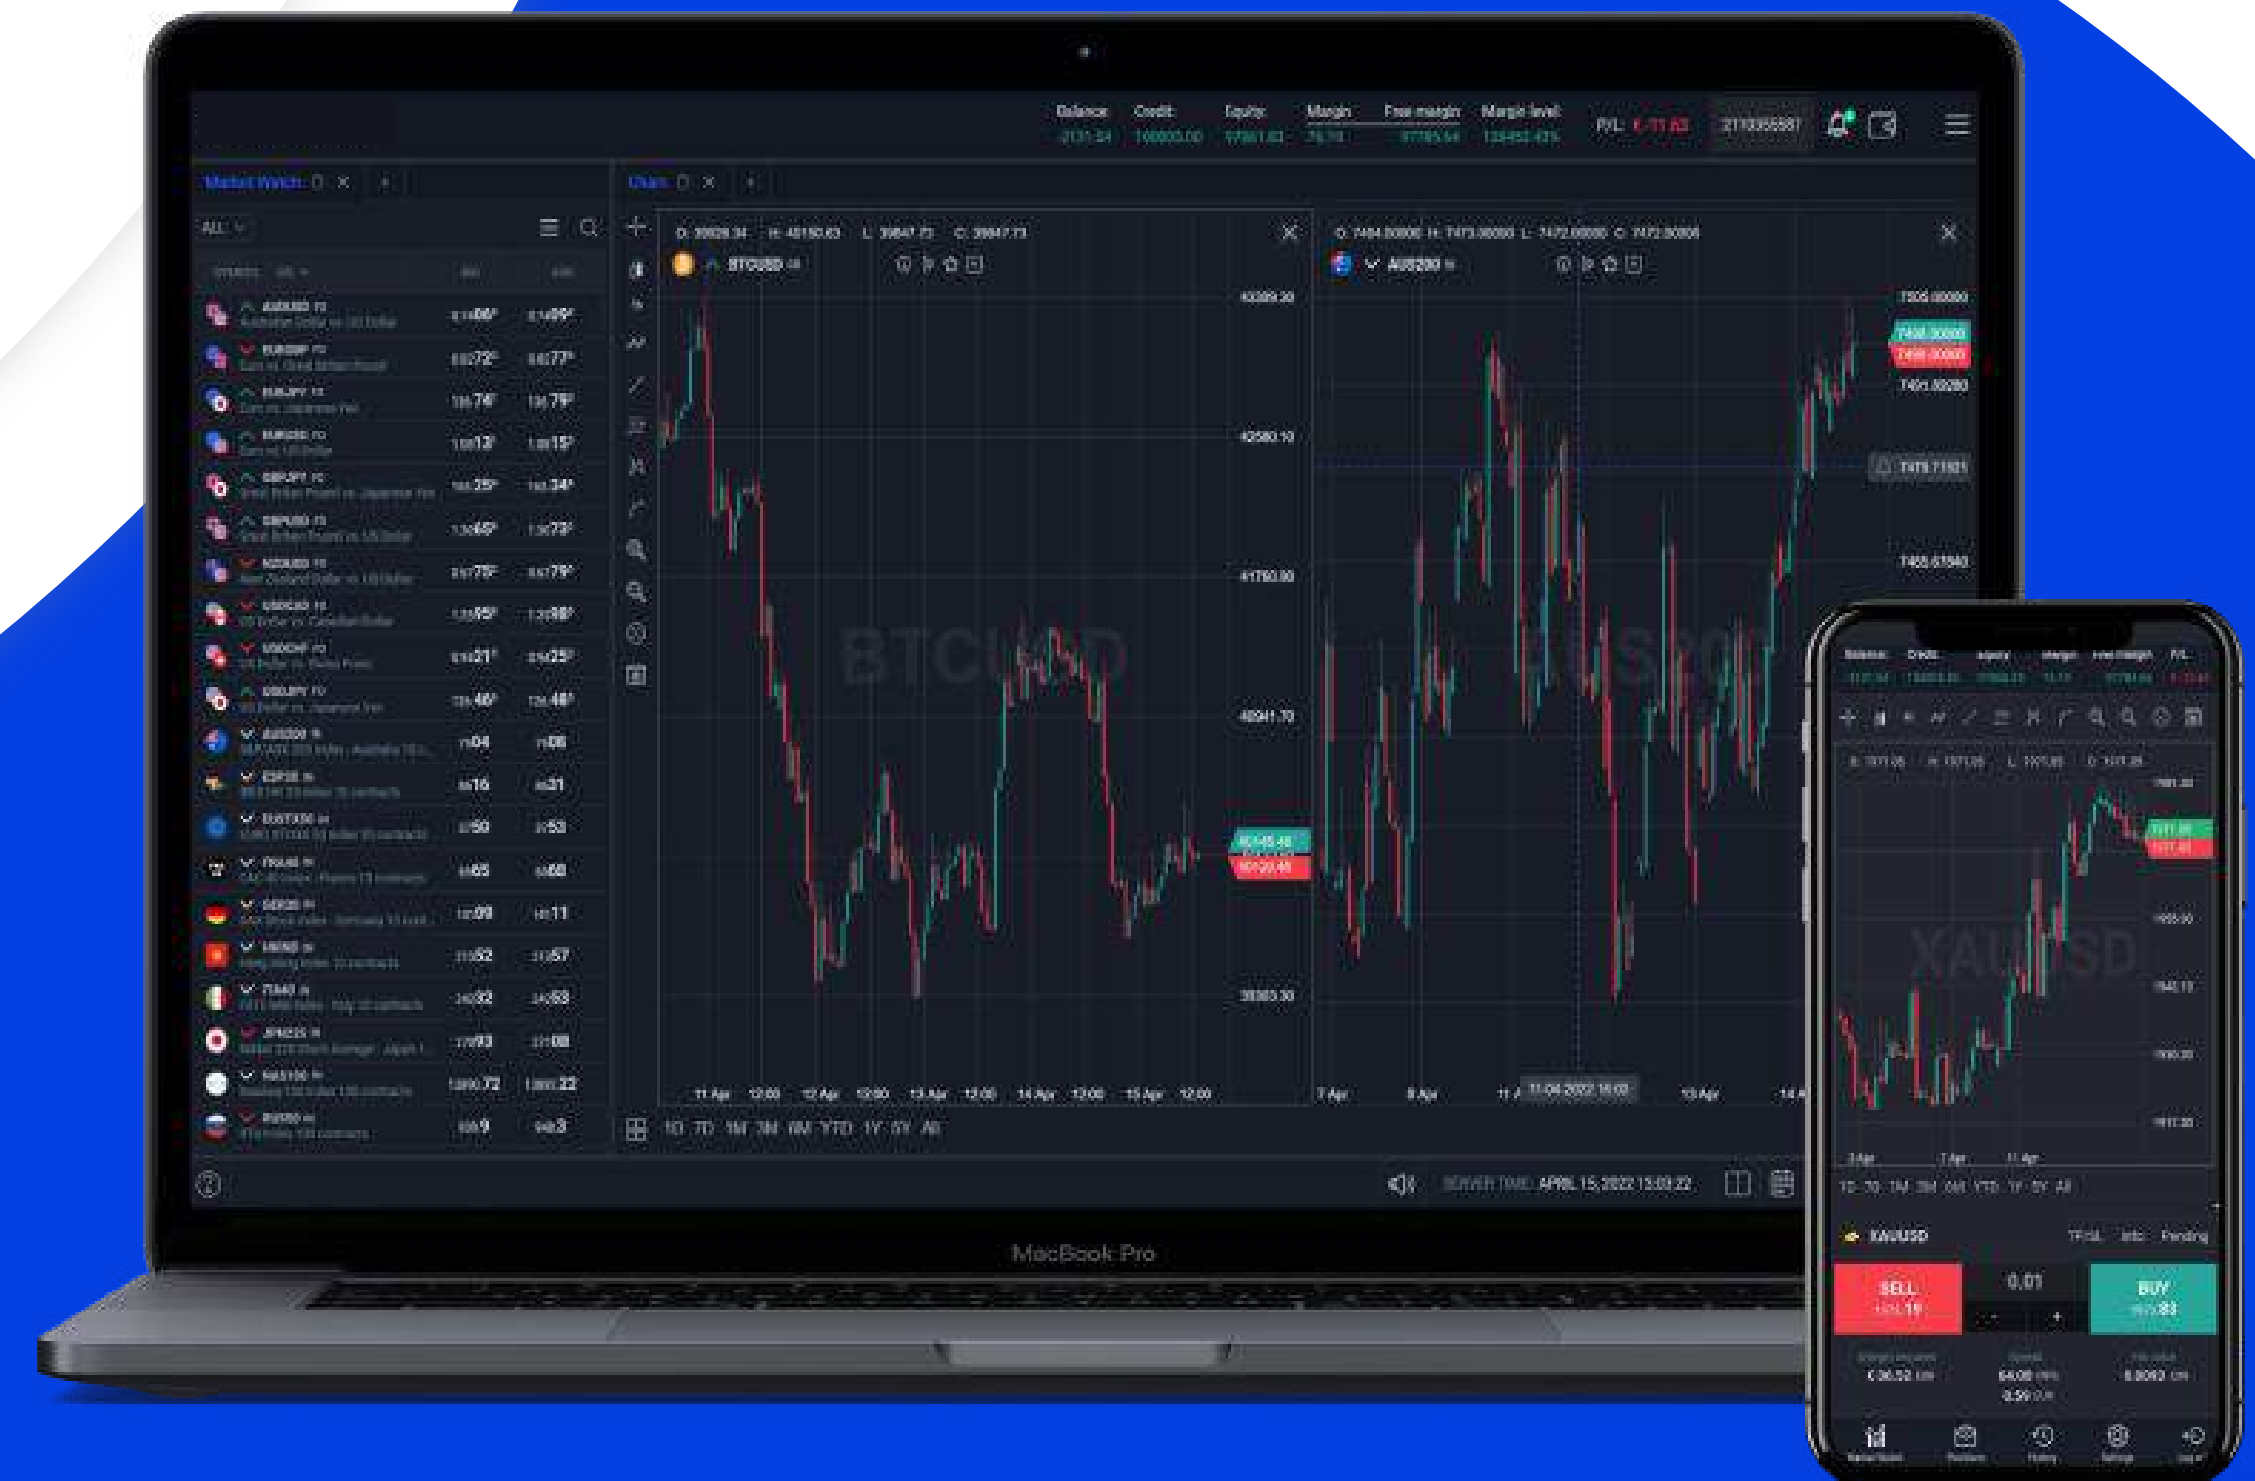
Balance Credit Equity Margin Free margin Margin level P/L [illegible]

Market Watch

Chart

ALL

AUDUSD
EURGBP
EURJPY
EURUSD
GBPJPY
GBPUSD
NZDUSD
USDCAD
USDCHF
USDJPY
AUS200
ESP35
EUSTX50
FRA40
GER30
HK50
ITA40
JPN225
NAS100
RUS50

BTCUSD
AUS200

BTCUSD

11 Apr 12:00 12 Apr 12:00 13 Apr 12:00 14 Apr 12:00 15 Apr 12:00

7 Apr 8 Apr 11 Apr 13 Apr 14 Apr

1D 7D 1M 3M 6M YTD 1Y 5Y All

SERVER TIME: APRIL 15, 2022 13:03:22

MacBook Pro

XAUUSD

1D 7D 1M 3M 6M YTD 1Y 5Y All

XAUUSD

SELL
0.01
BUY